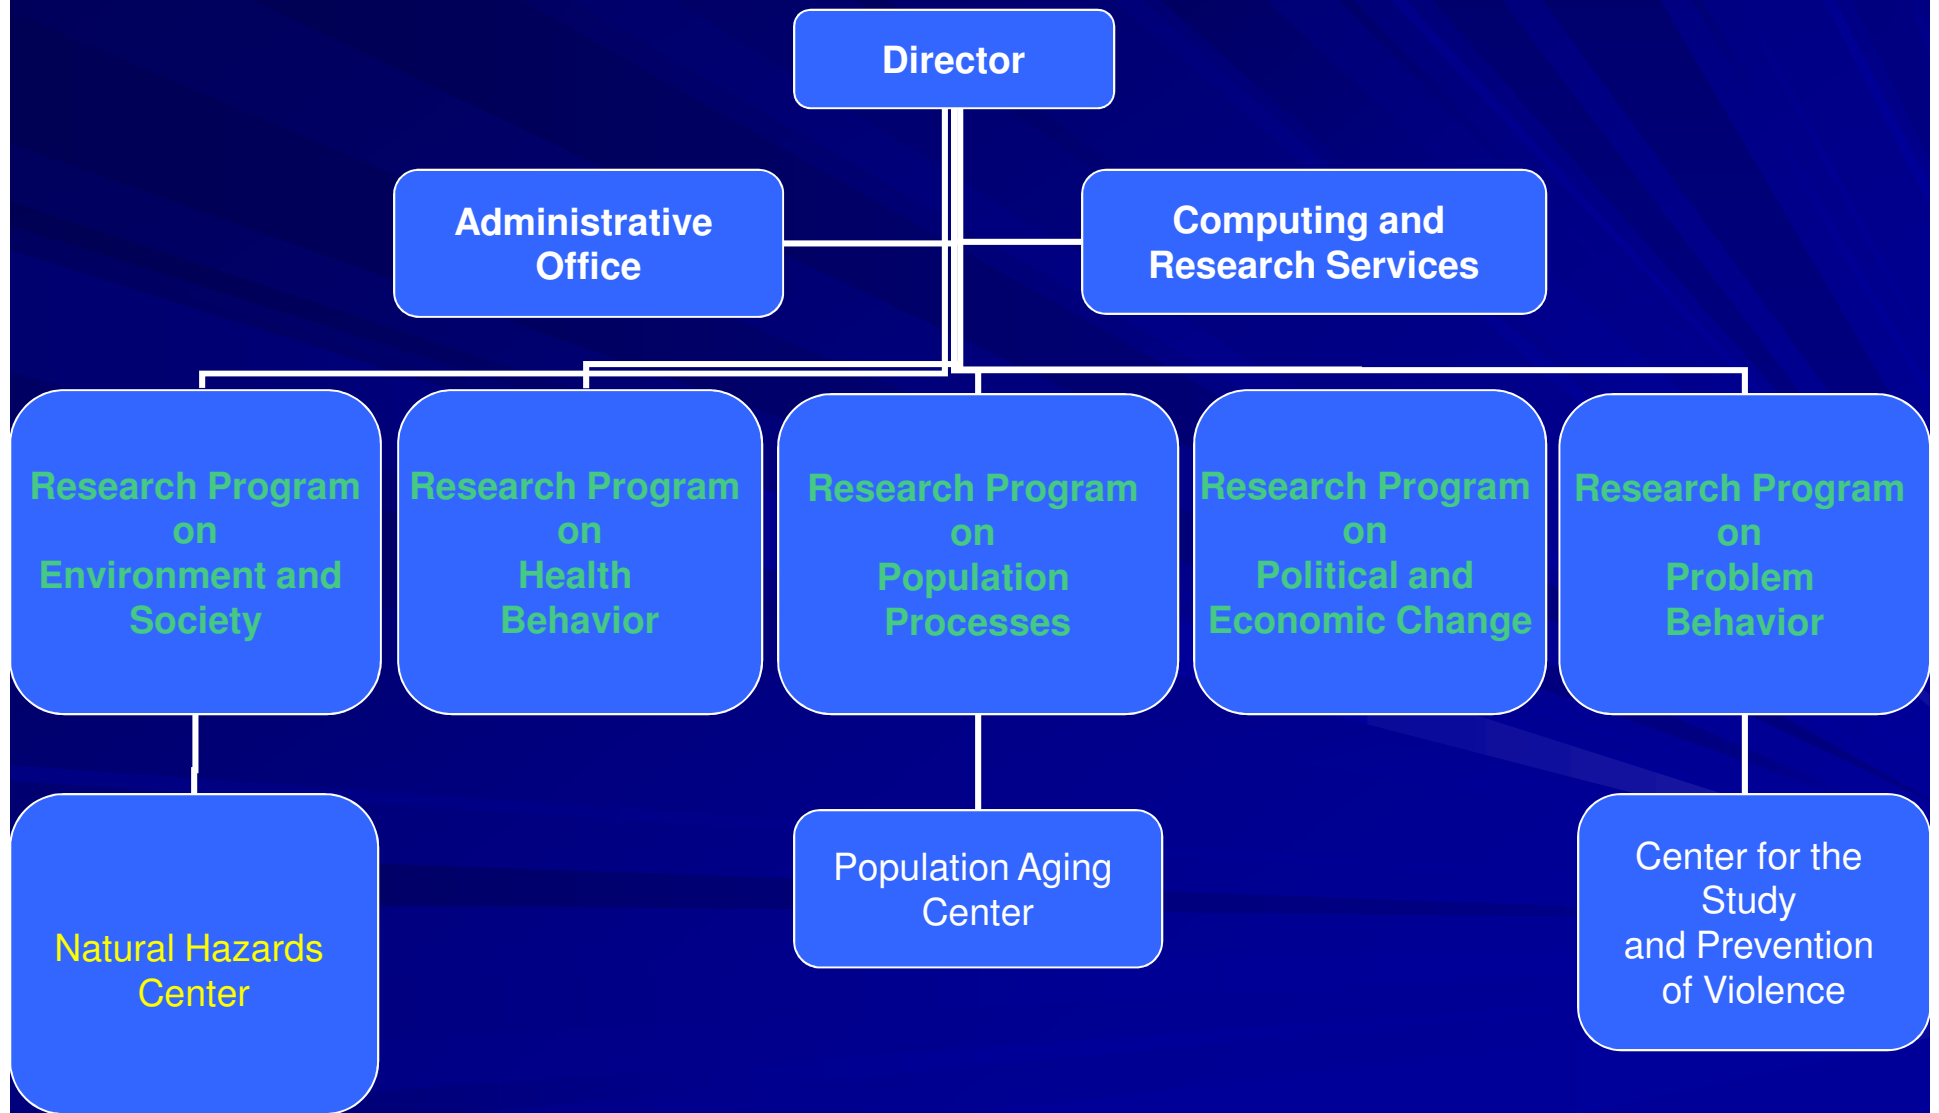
Director

Administrative Office

Computing and Research Services

Research Program on Environment and Society

Research Program on Health Behavior

Research Program on Population Processes

Research Program on Political and Economic Change

Research Program on Problem Behavior

Natural Hazards Center

Population Aging Center

Center for the Study and Prevention of Violence